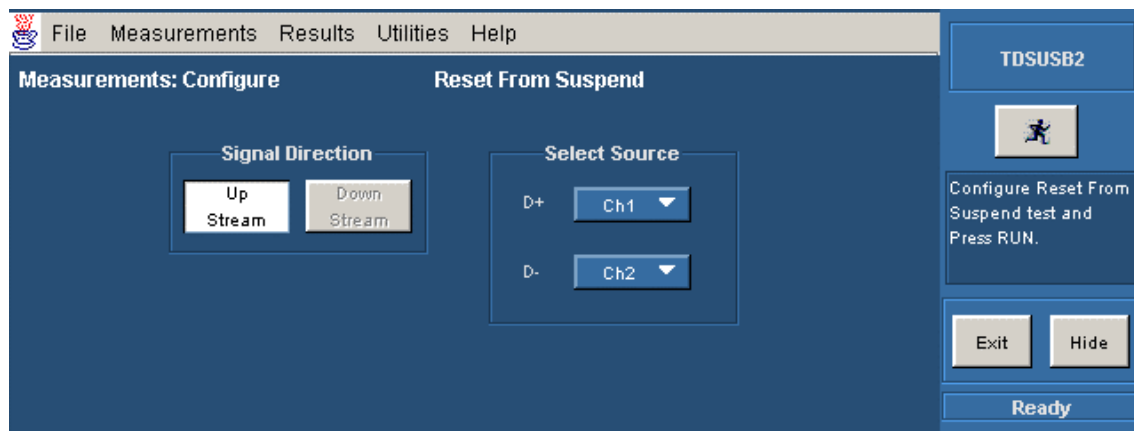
File Measurements Results Utilities Help

Measurements: Configure

Reset From Suspend

Signal Direction

Up Stream

Down Stream

Select Source

D+

Ch1

D-

Ch2

TDSUSB2

Configure Reset From Suspend test and Press RUN.

Exit

Hide

Ready